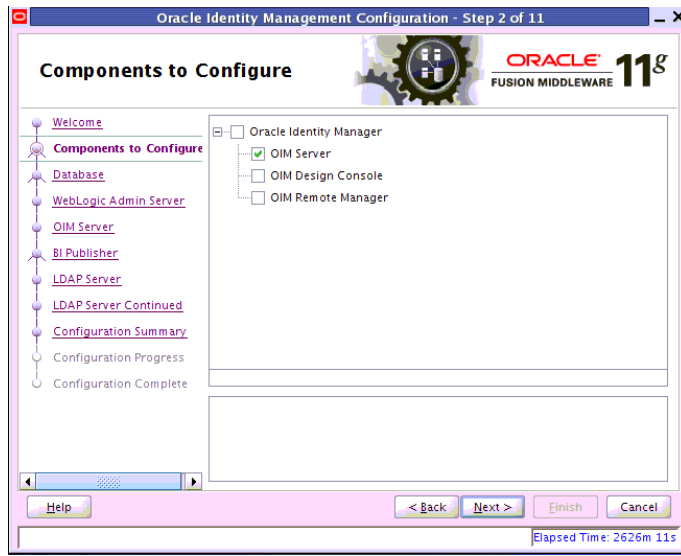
Oracle Identity Management Configuration - Step 2 of 11

Components to Configure

ORACLE
FUSION MIDDLEWARE 11$^g$

Welcome
Components to Configure
Database
WebLogic Admin Server
OIM Server
BI Publisher
LDAP Server
LDAP Server Continued
Configuration Summary
Configuration Progress
Configuration Complete

Oracle Identity Manager
OIM Server
OIM Design Console
OIM Remote Manager

Help
< Back
Next >
Finish
Cancel

Elapsed Time: 2626m 11s